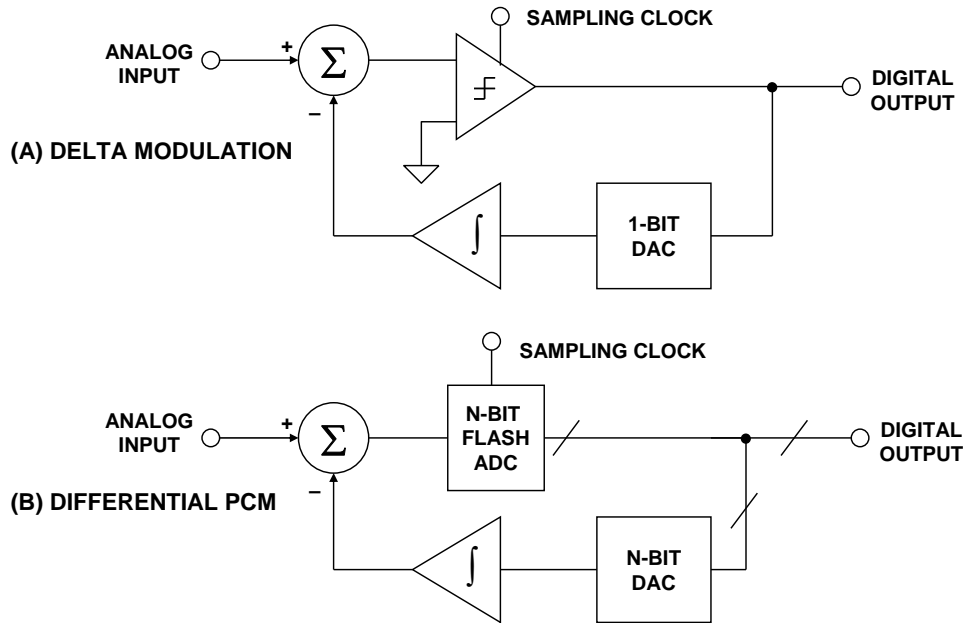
SAMPLING CLOCK

ANALOG INPUT

+

$\Sigma$

–

DIGITAL OUTPUT

(A) DELTA MODULATION

$\int$

1-BIT DAC

SAMPLING CLOCK

ANALOG INPUT

+

$\Sigma$

N-BIT FLASH ADC

DIGITAL OUTPUT

(B) DIFFERENTIAL PCM

–

$\int$

N-BIT DAC